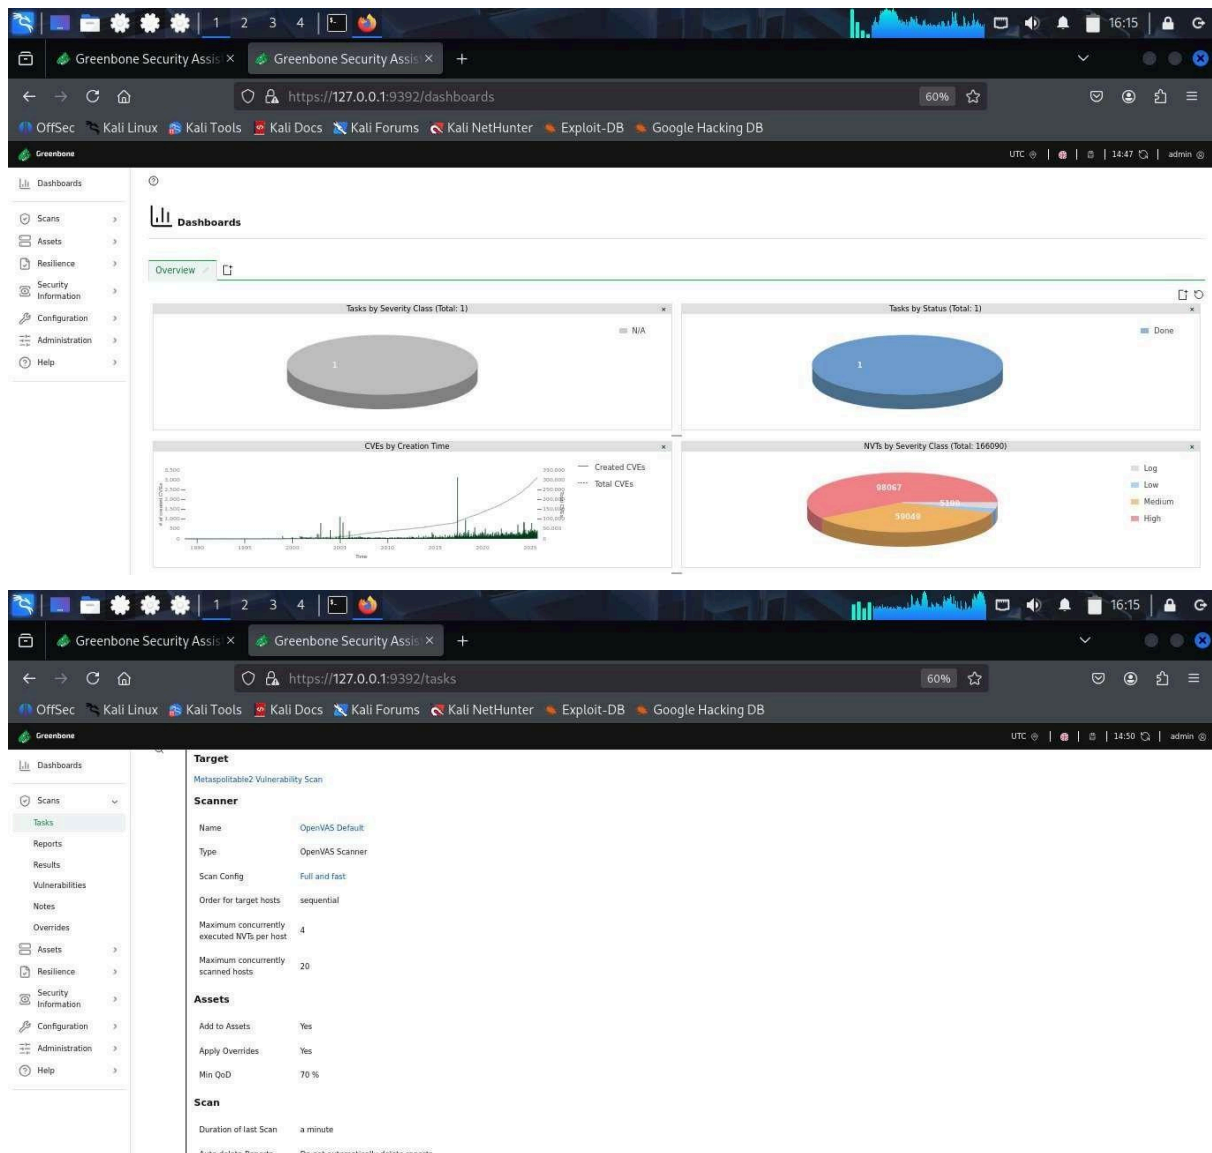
1 2 3 4 16:15

Greenbone Security Assis × Greenbone Security Assis × +

https://127.0.0.1:9392/dashboards 60%

OffSec Kali Linux Kali Tools Kali Docs Kali Forums Kali NetHunter Exploit-DB Google Hacking DB

Greenbone UTC | | | 14:47 | admin

Dashboards
Scans
Assets
Resilience
Security Information
Configuration
Administration
Help

Dashboards

Overview

Tasks by Severity Class (Total: 1)
N/A
1

Tasks by Status (Total: 1)
Done
1

CVEs by Creation Time
Created CVEs
Total CVEs
Time

NVTs by Severity Class (Total: 166090)
Log
Low
Medium
High
98067
5180
59049

1 2 3 4 16:15

Greenbone Security Assis × Greenbone Security Assis × +

https://127.0.0.1:9392/tasks 60%

OffSec Kali Linux Kali Tools Kali Docs Kali Forums Kali NetHunter Exploit-DB Google Hacking DB

Greenbone UTC | | | 14:50 | admin

Dashboards
Scans
Tasks
Reports
Results
Vulnerabilities
Notes
Overrides
Assets
Resilience
Security Information
Configuration
Administration
Help

Target
Metasploitable2 Vulnerability Scan

Scanner

| Name | OpenVAS Default |
|---|---|
| Type | OpenVAS Scanner |
| Scan Config | Full and fast |
| Order for target hosts | sequential |
| Maximum concurrently executed NVTs per host | 4 |
| Maximum concurrently scanned hosts | 20 |

Assets

| Add to Assets | Yes |
|---|---|
| Apply Overrides | Yes |
| Min QoD | 70 % |

Scan

| Duration of last Scan | a minute |
|---|---|
| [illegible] | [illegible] |